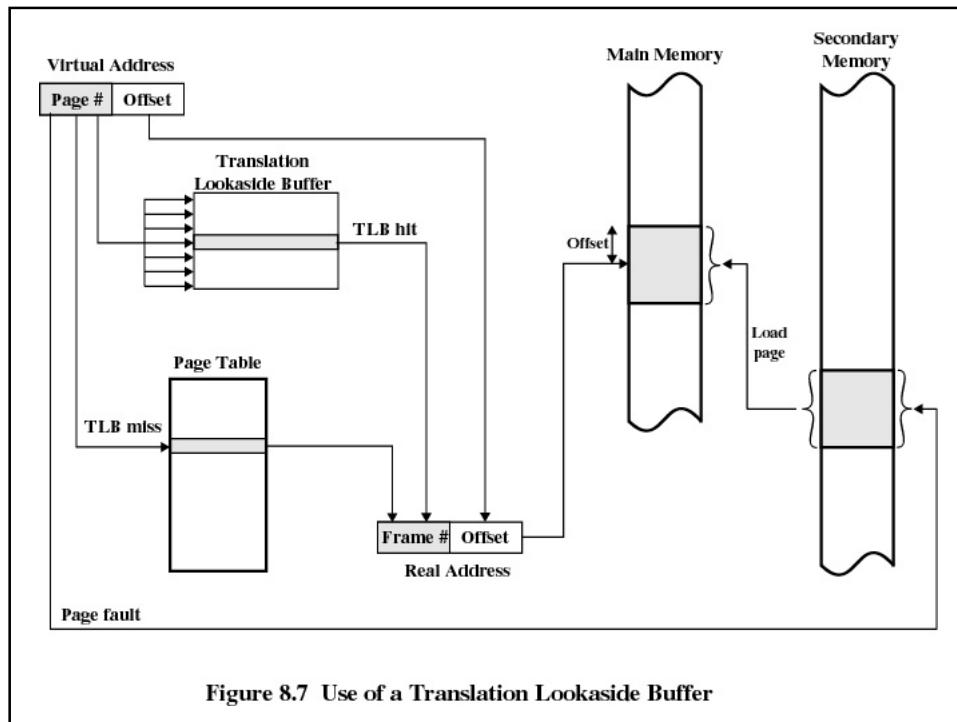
Virtual Address

Page # | Offset

Translation Lookaside Buffer

TLB hit

Main Memory

Secondary Memory

Offset

Load page

Page Table

TLB miss

Frame # | Offset

Real Address

Page fault

Figure 8.7 Use of a Translation Lookaside Buffer